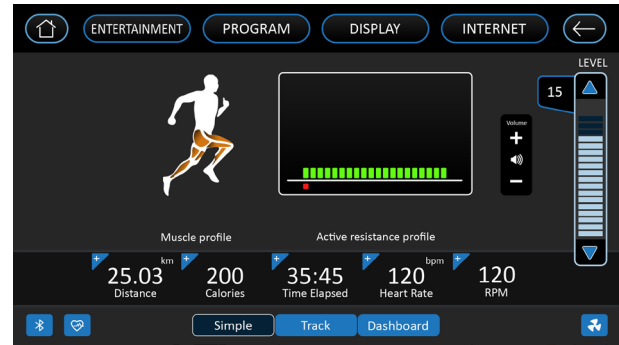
ENTERTAINMENT PROGRAM DISPLAY INTERNET

LEVEL

15

Volume
+
−

Muscle profile

Active resistance profile

+ 25.03 km
Distance

+ 200
Calories

+ 35:45
Time Elapsed

+ 120 bpm
Heart Rate

+ 120
RPM

Simple Track Dashboard